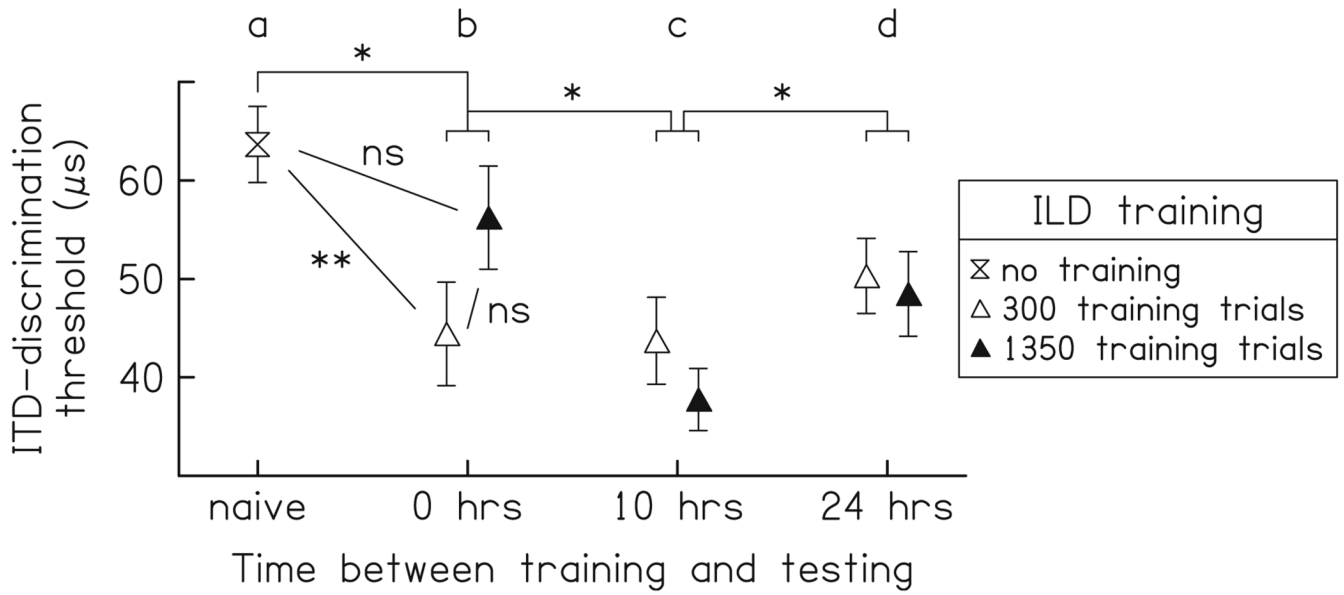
a b c d

*
*
*

ns
**
ns

ITD-discrimination threshold ($\mu$s)

60
50
40

naive 0 hrs 10 hrs 24 hrs

Time between training and testing

ILD training
no training
300 training trials
1350 training trials